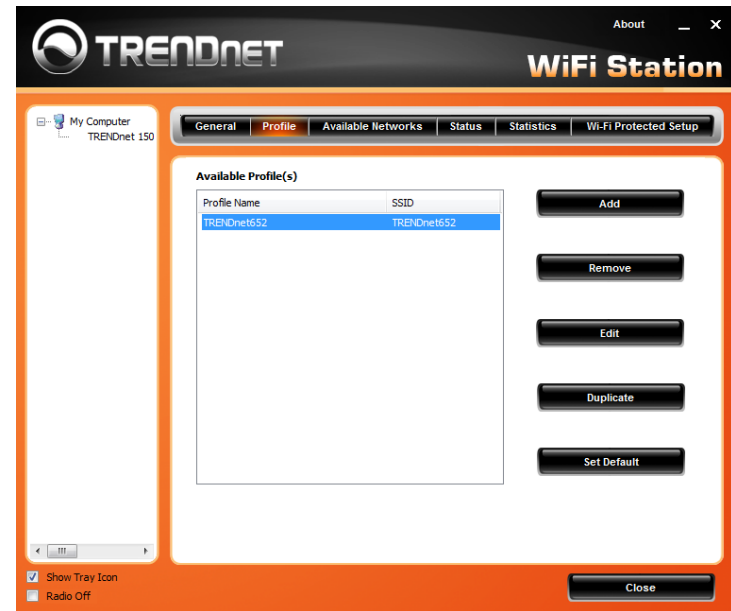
TRENDnet

About _ ×

WiFi Station

My Computer
TRENDnet 150

General | Profile | Available Networks | Status | Statistics | Wi-Fi Protected Setup

Available Profile(s)

| Profile Name | SSID |
|---|---|
| TRENDnet652 | TRENDnet652 |

Add

Remove

Edit

Duplicate

Set Default

Show Tray Icon

Radio Off

Close